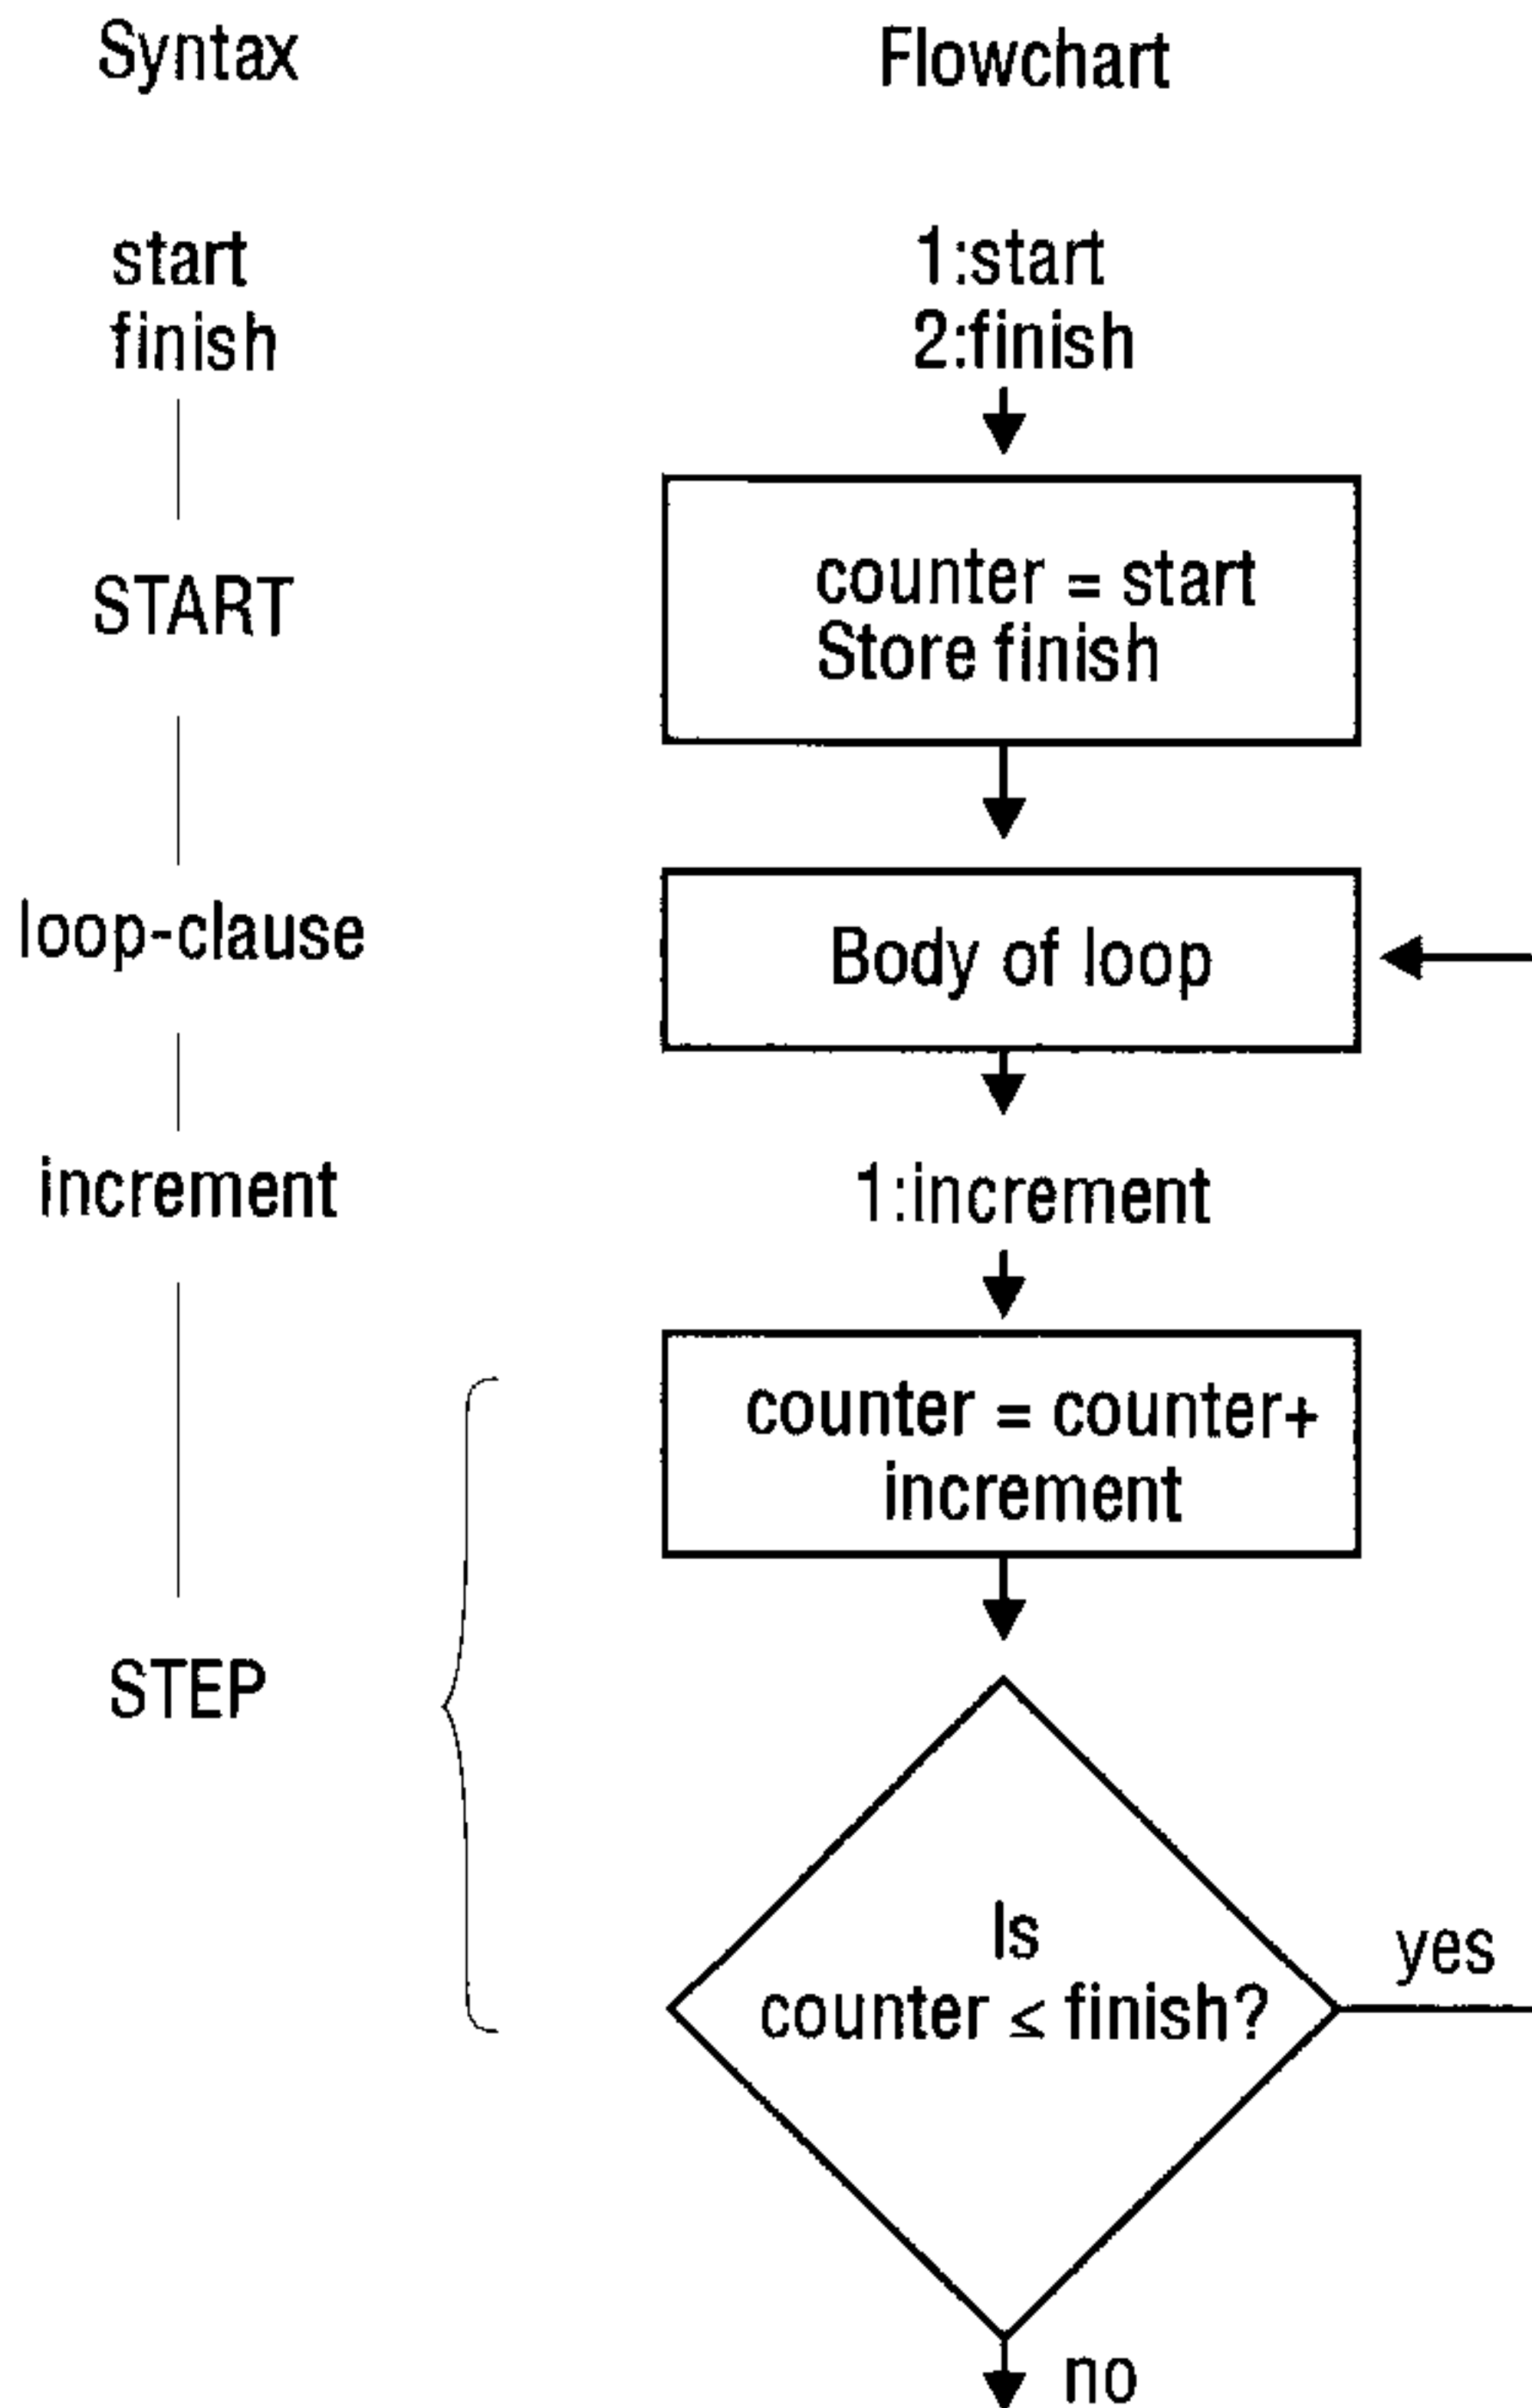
Syntax

Flowchart

start
finish

1:start
2:finish

START

counter = start
Store finish

loop-clause

Body of loop

increment

1:increment

counter = counter+ increment

STEP

Is counter $\leq$ finish?

yes

no